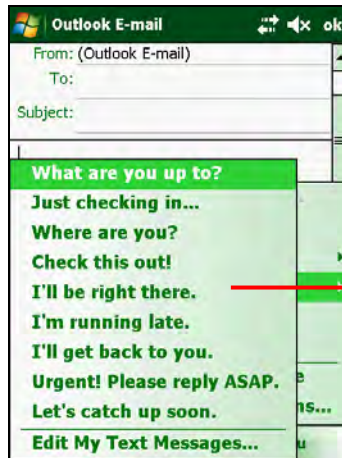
Outlook E-mail
ok
From: (Outlook E-mail)
To:
Subject:
What are you up to?
Just checking in...
Where are you?
Check this out!
I'll be right there.
I'm running late.
I'll get back to you.
Urgent! Please reply ASAP.
Let's catch up soon.
Edit My Text Messages...
e
ns...
u